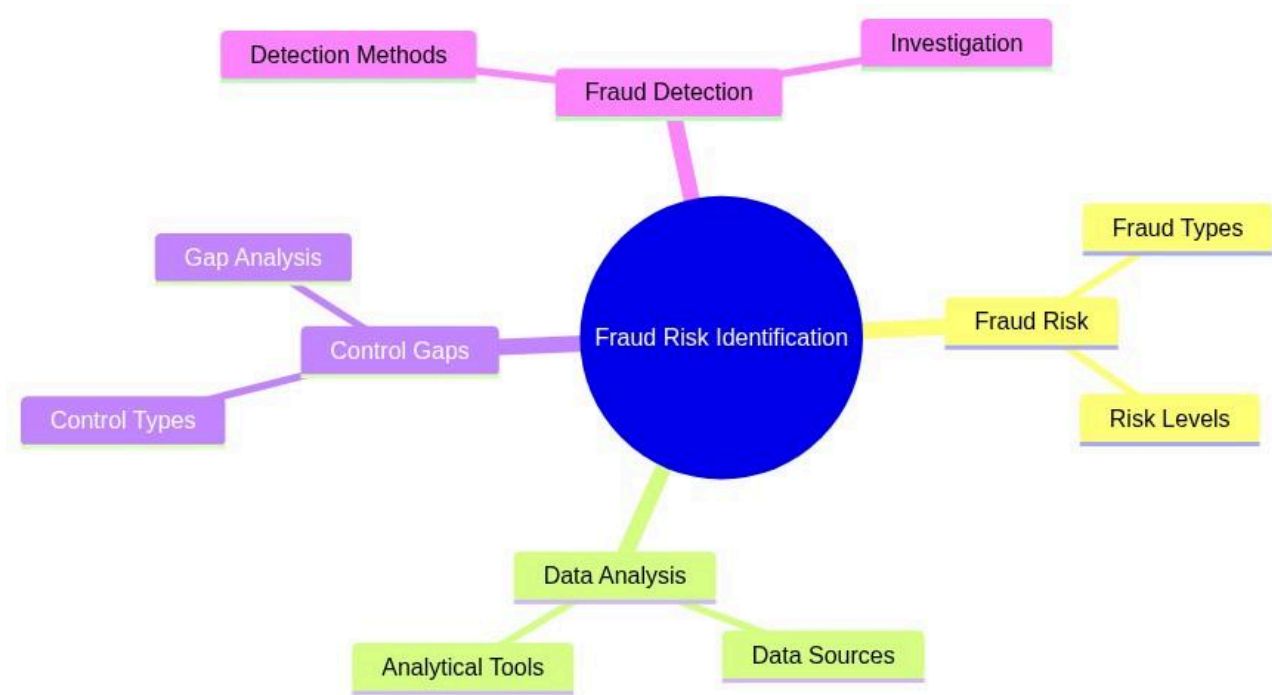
Detection Methods

Fraud Detection

Investigation

Gap Analysis

Control Gaps

Control Types

Fraud Risk Identification

Fraud Types

Fraud Risk

Risk Levels

Data Analysis

Analytical Tools

Data Sources